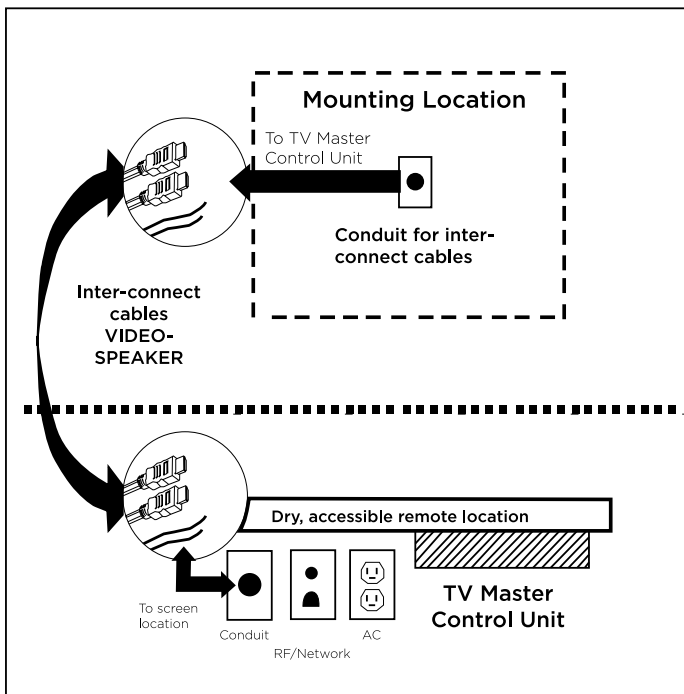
Mounting Location

To TV Master Control Unit

Conduit for interconnect cables

Inter-connect cables VIDEO-SPEAKER

Dry, accessible remote location

To screen location

Conduit

RF/Network

AC

TV Master Control Unit